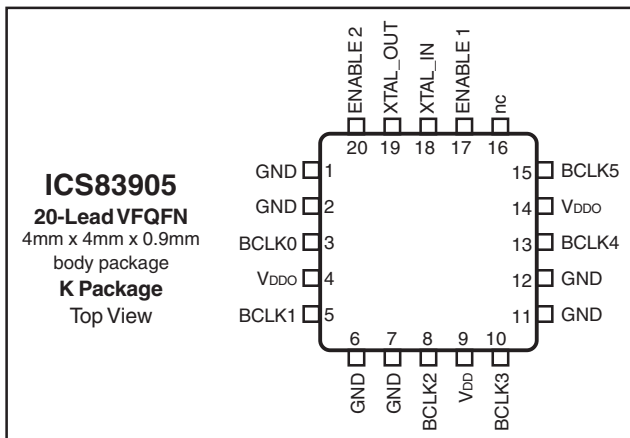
ICS83905
20-Lead VFQFN
4mm x 4mm x 0.9mm body package
K Package
Top View

ENABLE 2
XTAL_OUT
XTAL_IN
ENABLE 1
nc
20 19 18 17 16

GND 1
GND 2
BCLK0 3
$V_{DDO}$ 4
BCLK1 5

15 BCLK5
14 $V_{DDO}$
13 BCLK4
12 GND
11 GND

6 7 8 9 10
GND
GND
BCLK2
$V_{DD}$
BCLK3